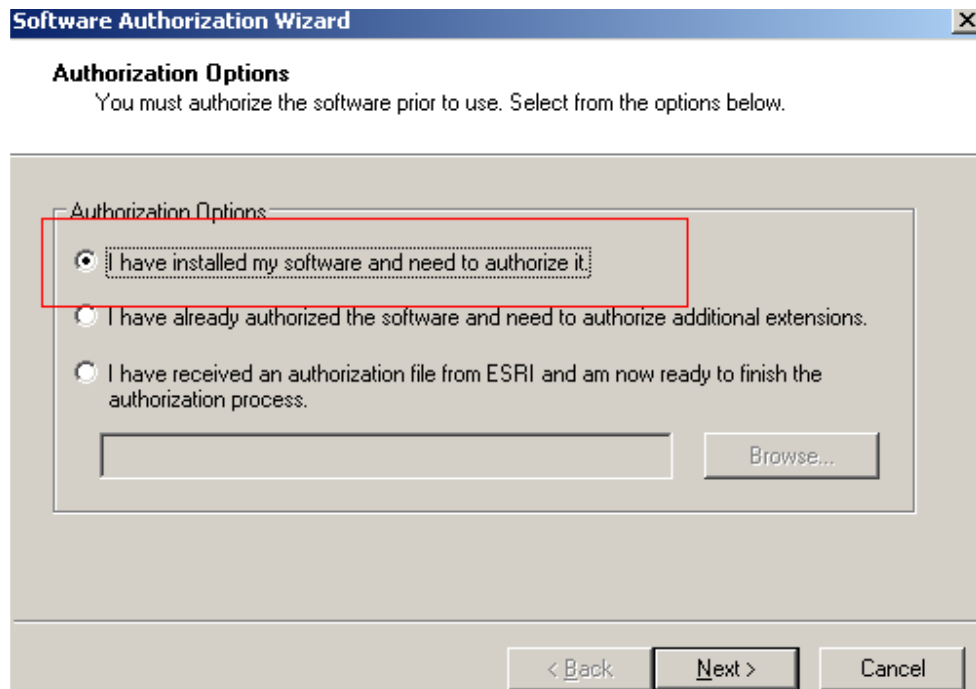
Software Authorization Wizard

Authorization Options
You must authorize the software prior to use. Select from the options below.

Authorization Options

I have installed my software and need to authorize it.

I have already authorized the software and need to authorize additional extensions.

I have received an authorization file from ESRI and am now ready to finish the authorization process.

Browse...

< Back
Next >
Cancel